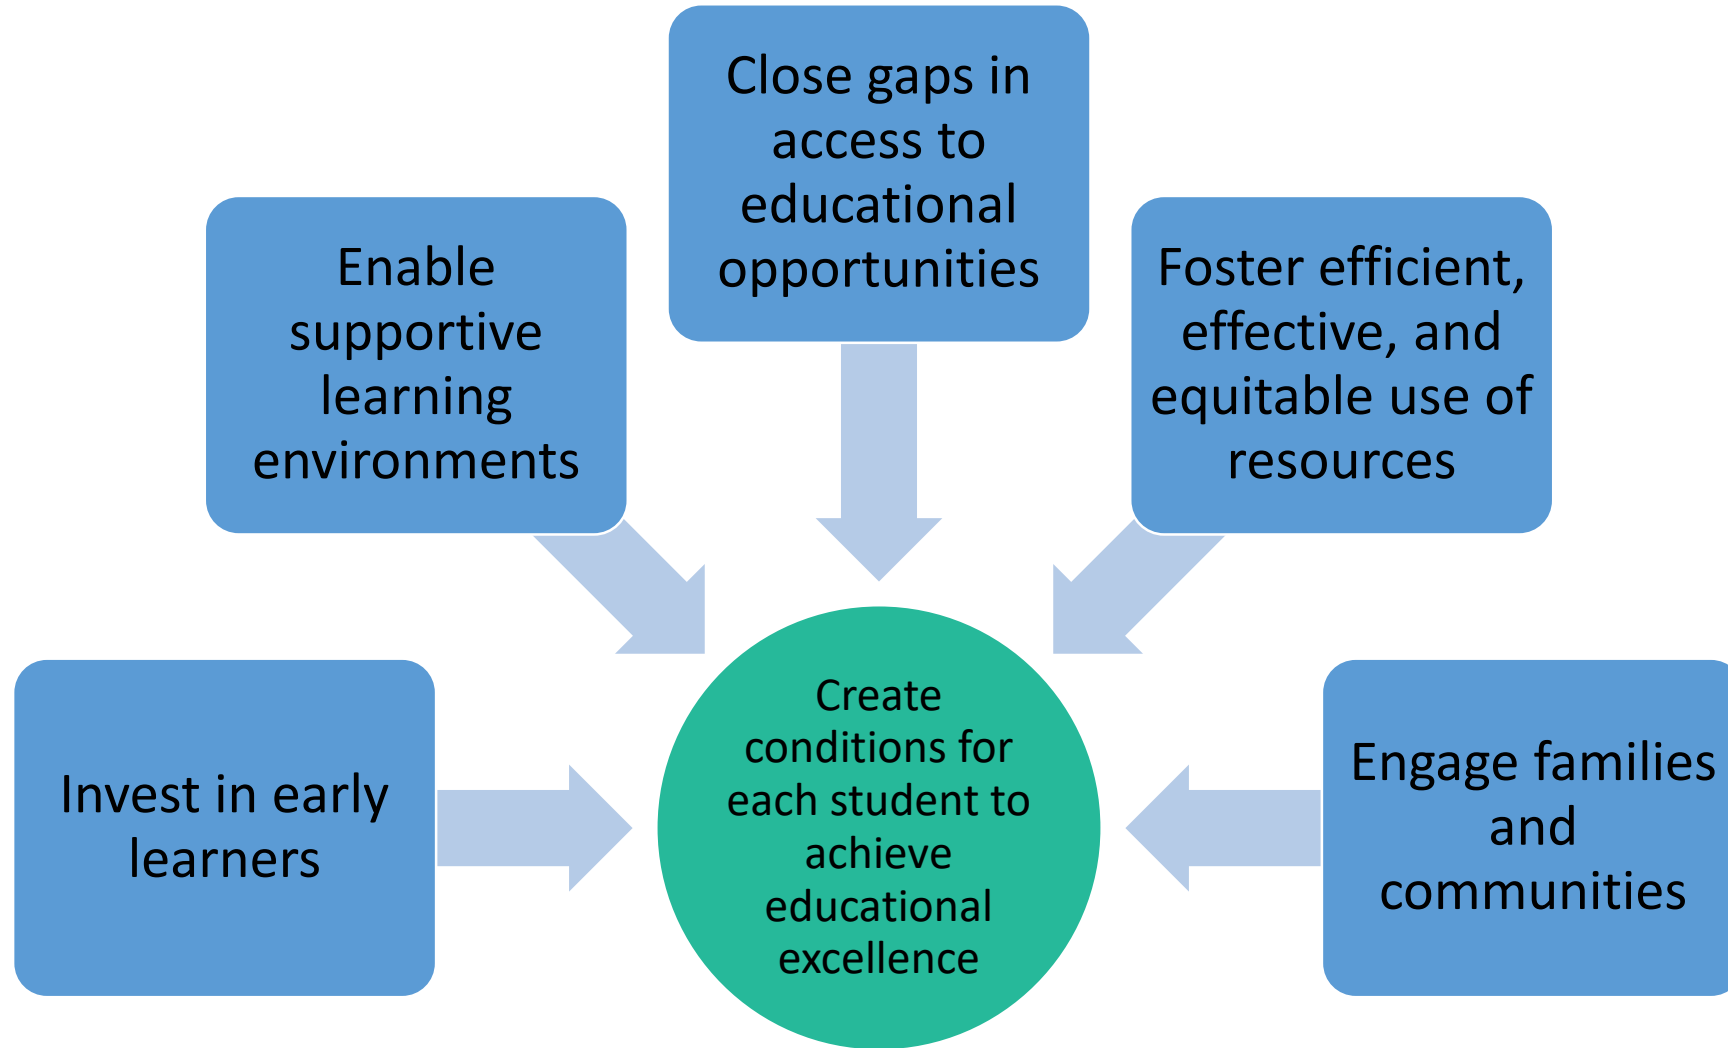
Close gaps in access to educational opportunities

Enable supportive learning environments

Foster efficient, effective, and equitable use of resources

Invest in early learners

Create conditions for each student to achieve educational excellence

Engage families and communities